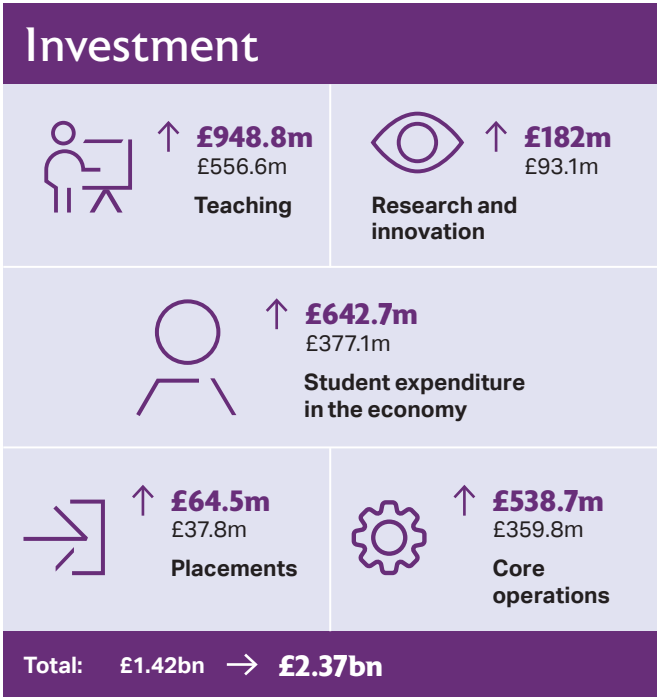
Investment

↑ £948.8m
£556.6m
Teaching

↑ £182m
£93.1m
Research and innovation

↑ £642.7m
£377.1m
Student expenditure in the economy

↑ £64.5m
£37.8m
Placements

↑ £538.7m
£359.8m
Core operations

Total: £1.42bn → £2.37bn